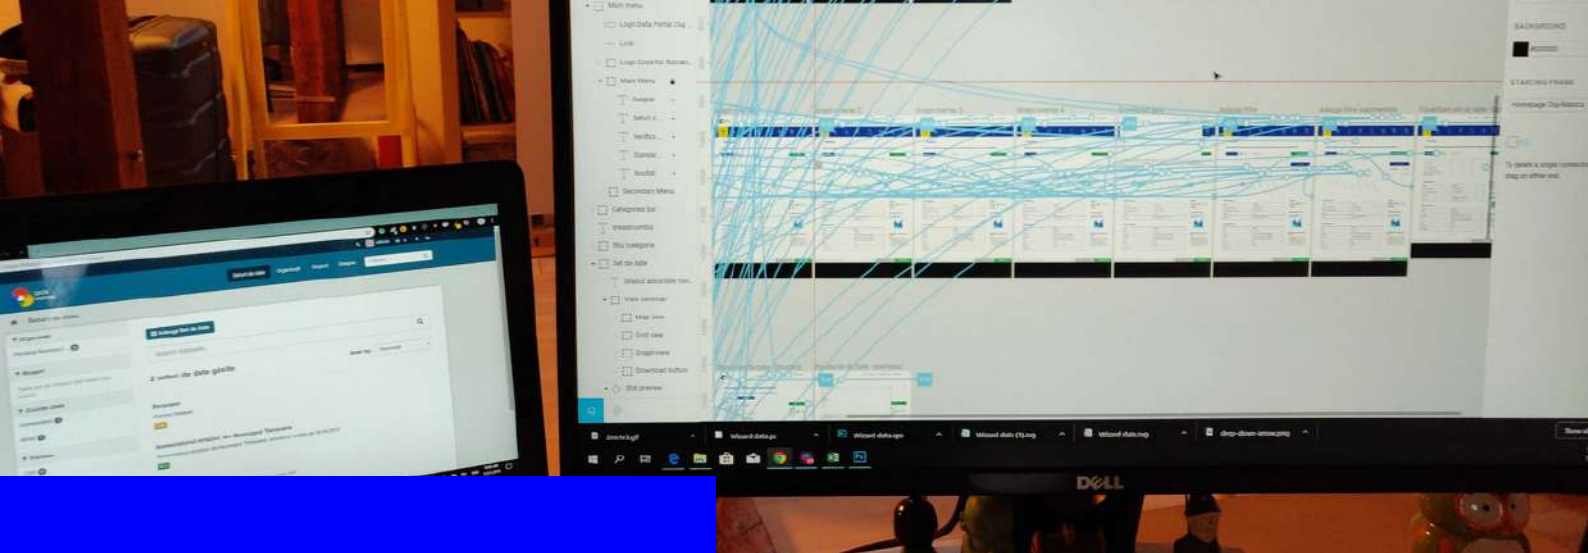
Main menu
Logo Data Portal
Line
Logo Districtul
Main Menu
Secondary Menu
Categories bar
Breadcrumbs
Set de date
View container
Map view
Grid view
Graph view
Download button
BACKGROUND
STARTING FRAME
Homepage
DELL
Wizard data.ps
Wizard data.rvg
drop-down-arrow.png
Seturi de date
2 seturi de date gasite